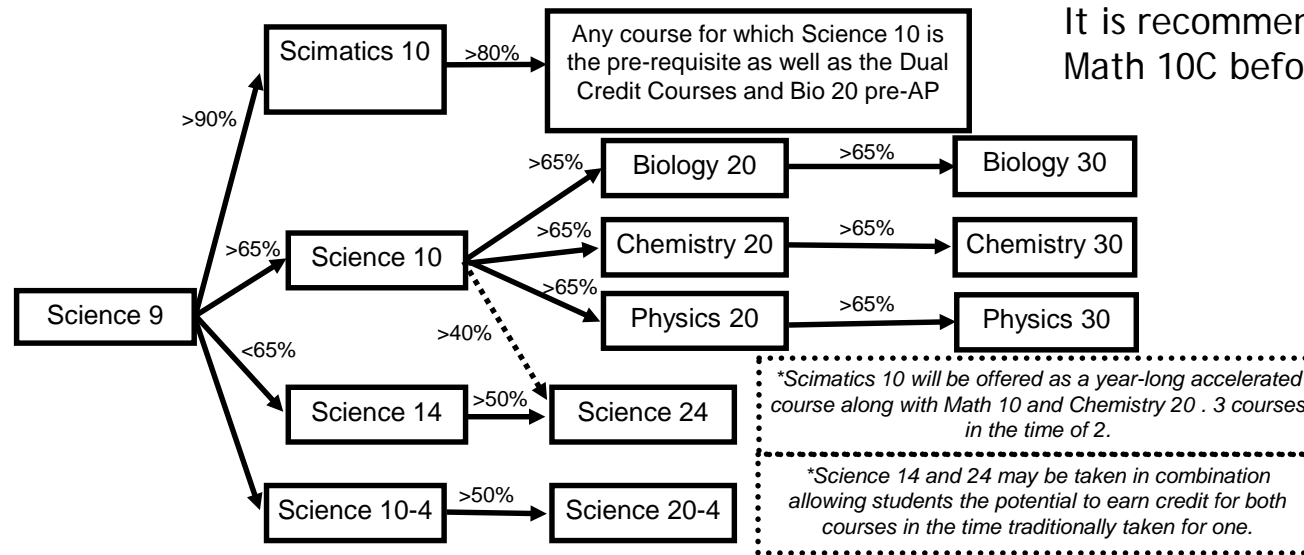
It is recommen
Math 10C befo

Scimatics 10

>80%

Any course for which Science 10 is the pre-requisite as well as the Dual Credit Courses and Bio 20 pre-AP

>90%

>65%

Biology 20

>65%

Biology 30

>65%

Science 10

>65%

Chemistry 20

>65%

Chemistry 30

>65%

Science 9

Physics 20

>65%

Physics 30

>40%

<65%

Science 14

>50%

Science 24

*Scimatics 10 will be offered as a year-long accelerated course along with Math 10 and Chemistry 20 . 3 courses in the time of 2.

*Science 14 and 24 may be taken in combination allowing students the potential to earn credit for both courses in the time traditionally taken for one.

Science 10-4

>50%

Science 20-4